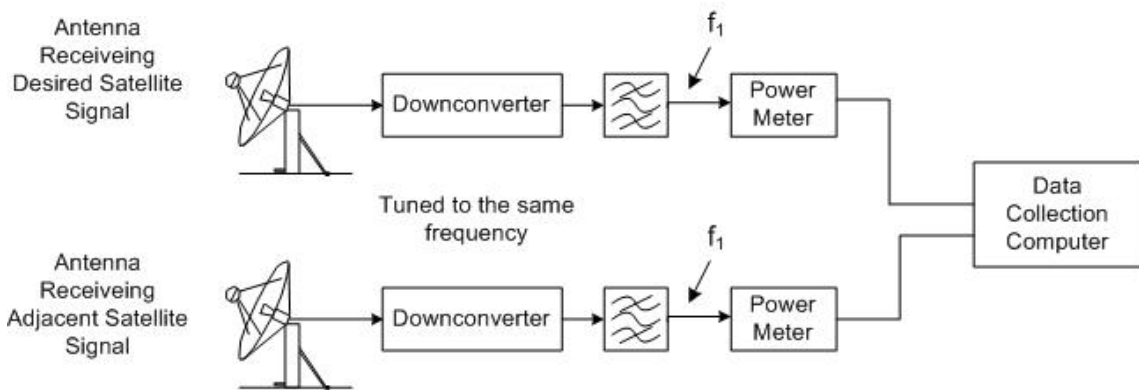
Antenna Receiveing Desired Satellite Signal

Downconverter

$f_1$

Power Meter

Data Collection Computer

Tuned to the same frequency

Antenna Receiveing Adjacent Satellite Signal

Downconverter

$f_1$

Power Meter